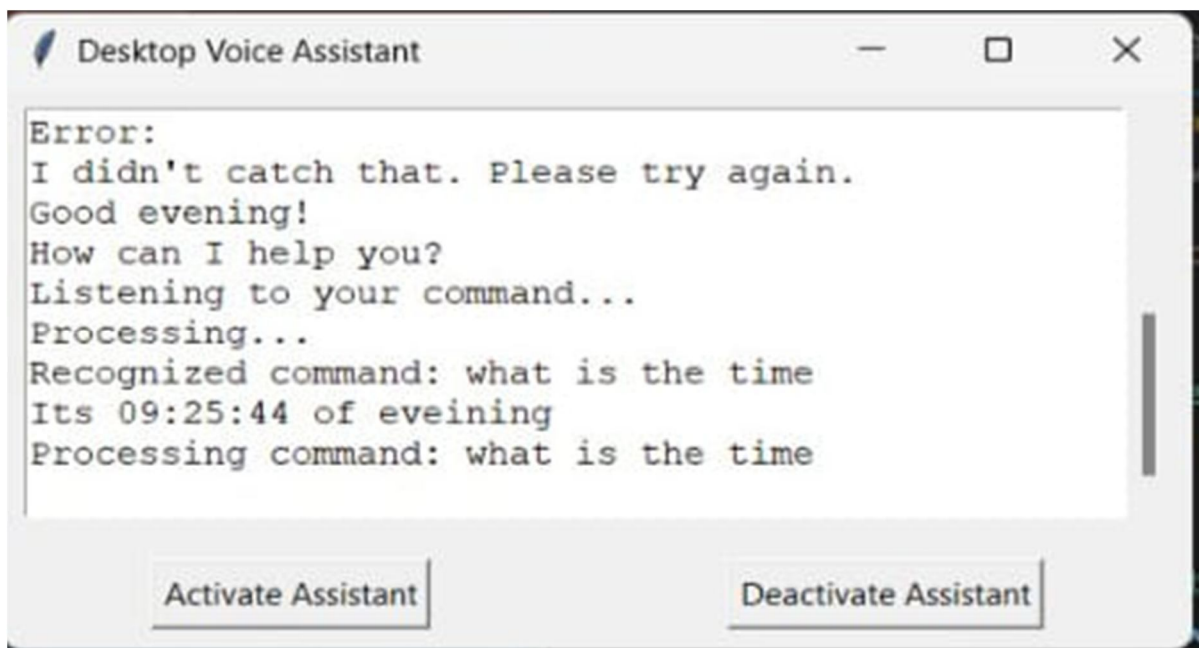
Desktop Voice Assistant

Error:
I didn't catch that. Please try again.
Good evening!
How can I help you?
Listening to your command...
Processing...
Recognized command: what is the time
Its 09:25:44 of eveining
Processing command: what is the time

Activate Assistant

Deactivate Assistant